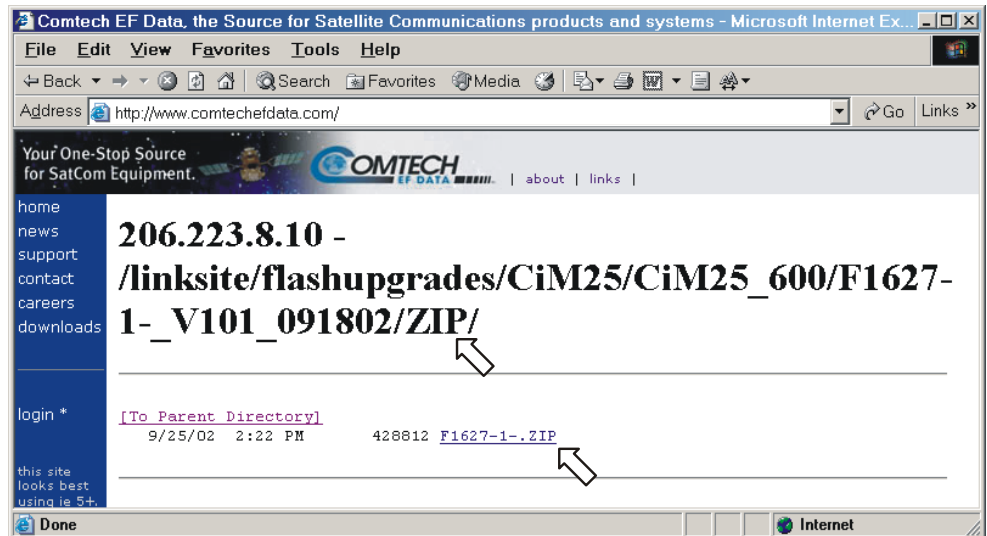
Comtech EF Data, the Source for Satellite Communications products and systems - Microsoft Internet Ex...

File Edit View Favorites Tools Help

Back Search Favorites Media

Address http://www.comtechefdata.com/ Go Links »

Your One-Stop Source for SatCom Equipment.

COMTECH EF DATA | about | links |

home
news
support
contact
careers
downloads

206.223.8.10 - /linksite/flashupgrades/CiM25/CiM25_600/F1627-1-_V101_091802/ZIP/

login *

[To Parent Directory]
9/25/02 2:22 PM 428812 F1627-1-.ZIP

this site looks best using ie 5+.

Done Internet